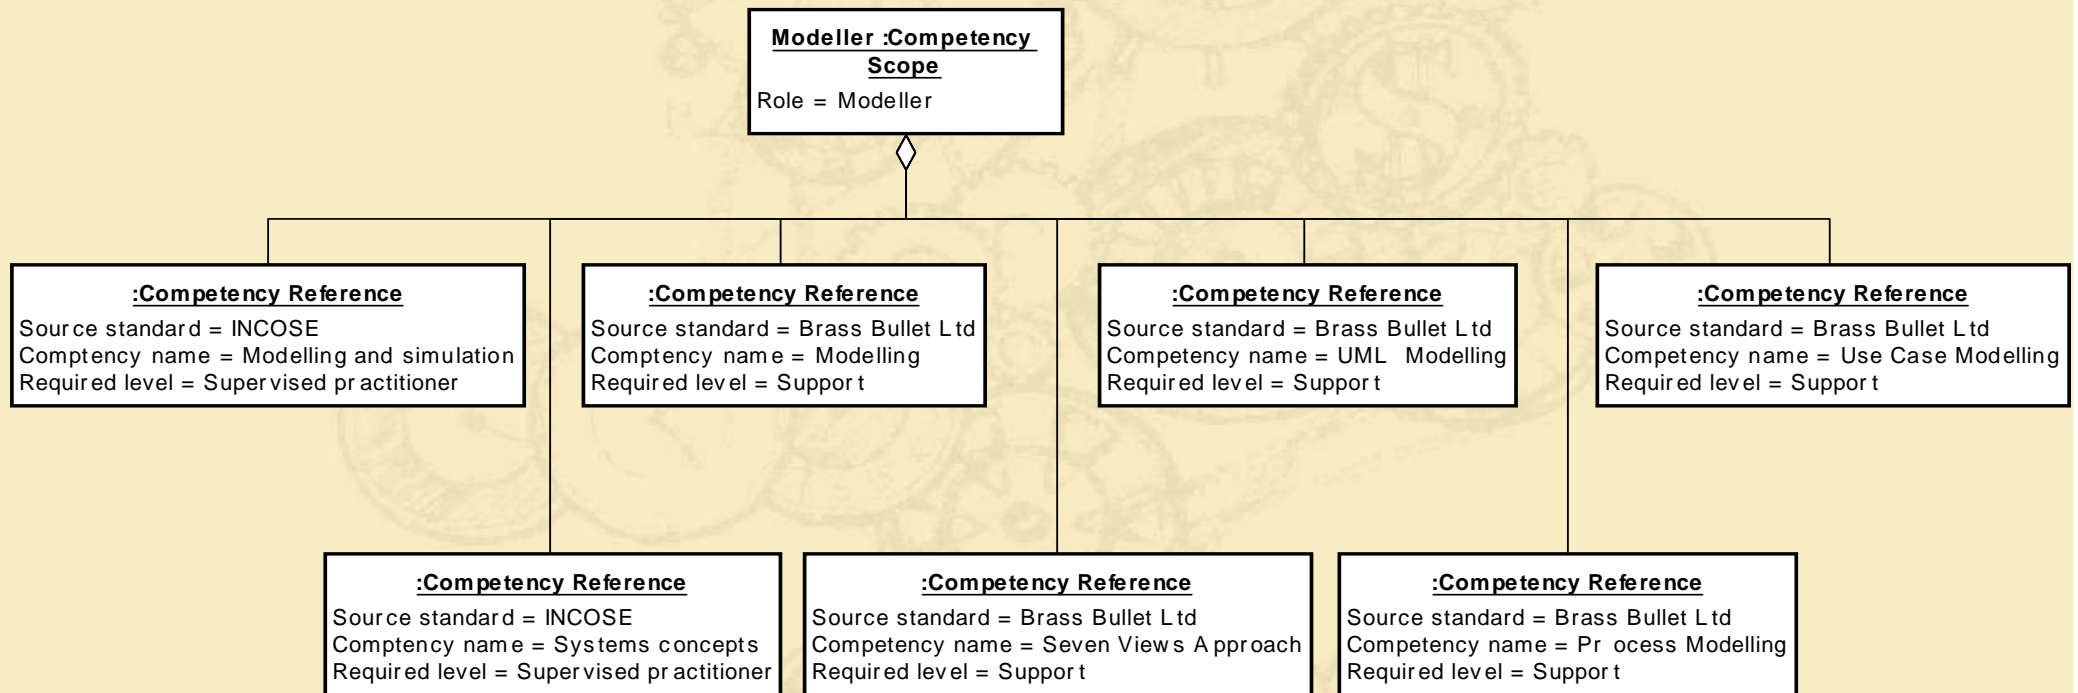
Modeller :Competency Scope
Role = Modeller

:Competency Reference
Source standard = INCOSE
Comptency name = Modelling and simulation
Required level = Supervised practitioner

:Competency Reference
Source standard = Brass Bullet Ltd
Comptency name = Modelling
Required level = Support

:Competency Reference
Source standard = Brass Bullet Ltd
Competency name = UML Modelling
Required level = Support

:Competency Reference
Source standard = Brass Bullet Ltd
Competency name = Use Case Modelling
Required level = Support

:Competency Reference
Source standard = INCOSE
Comptency name = Systems concepts
Required level = Supervised practitioner

:Competency Reference
Source standard = Brass Bullet Ltd
Competency name = Seven Views Approach
Required level = Support

:Competency Reference
Source standard = Brass Bullet Ltd
Competency name = Pr ocess Modelling
Required level = Support